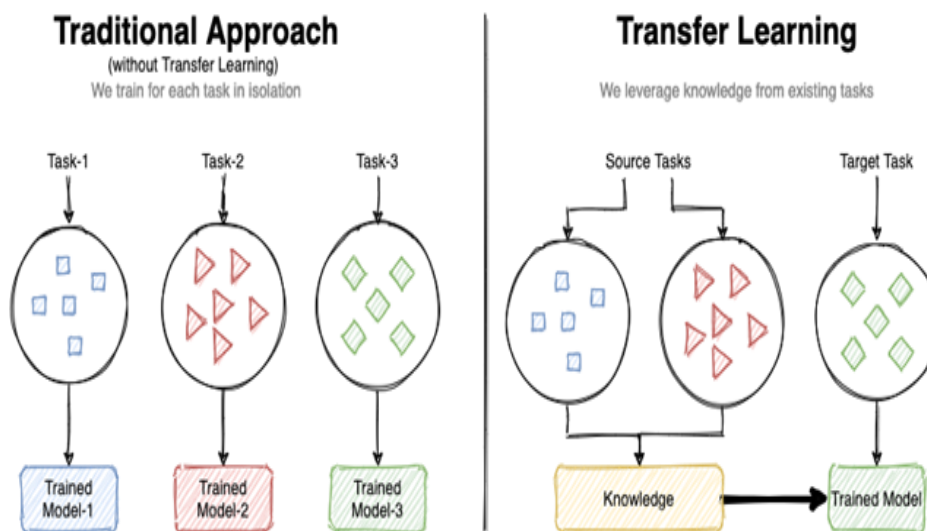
Traditional Approach
(without Transfer Learning)
We train for each task in isolation

Task-1
Task-2
Task-3

Trained Model-1
Trained Model-2
Trained Model-3

Transfer Learning
We leverage knowledge from existing tasks

Source Tasks
Target Task

Knowledge
Trained Model